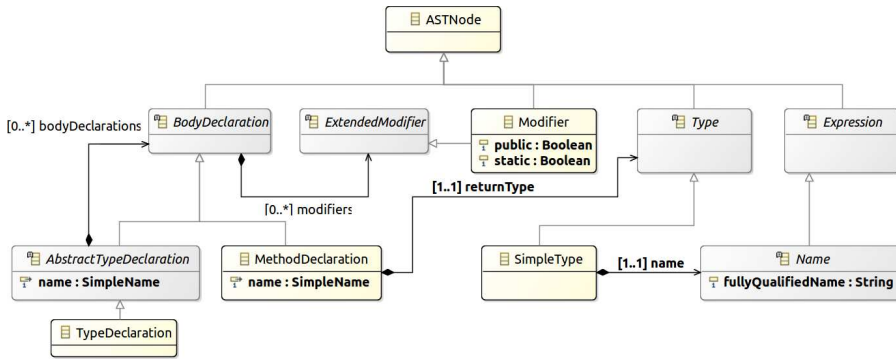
ASTNode

[0..*] bodyDeclarations

BodyDeclaration

ExtendedModifier

Modifier
public : Boolean
static : Boolean

Type

Expression

[0..*] modifiers

[1..1] returnType

AbstractTypeDeclaration
name : SimpleName

MethodDeclaration
name : SimpleName

SimpleType

[1..1] name

Name
fullyQualifiedName : String

TypeDeclaration